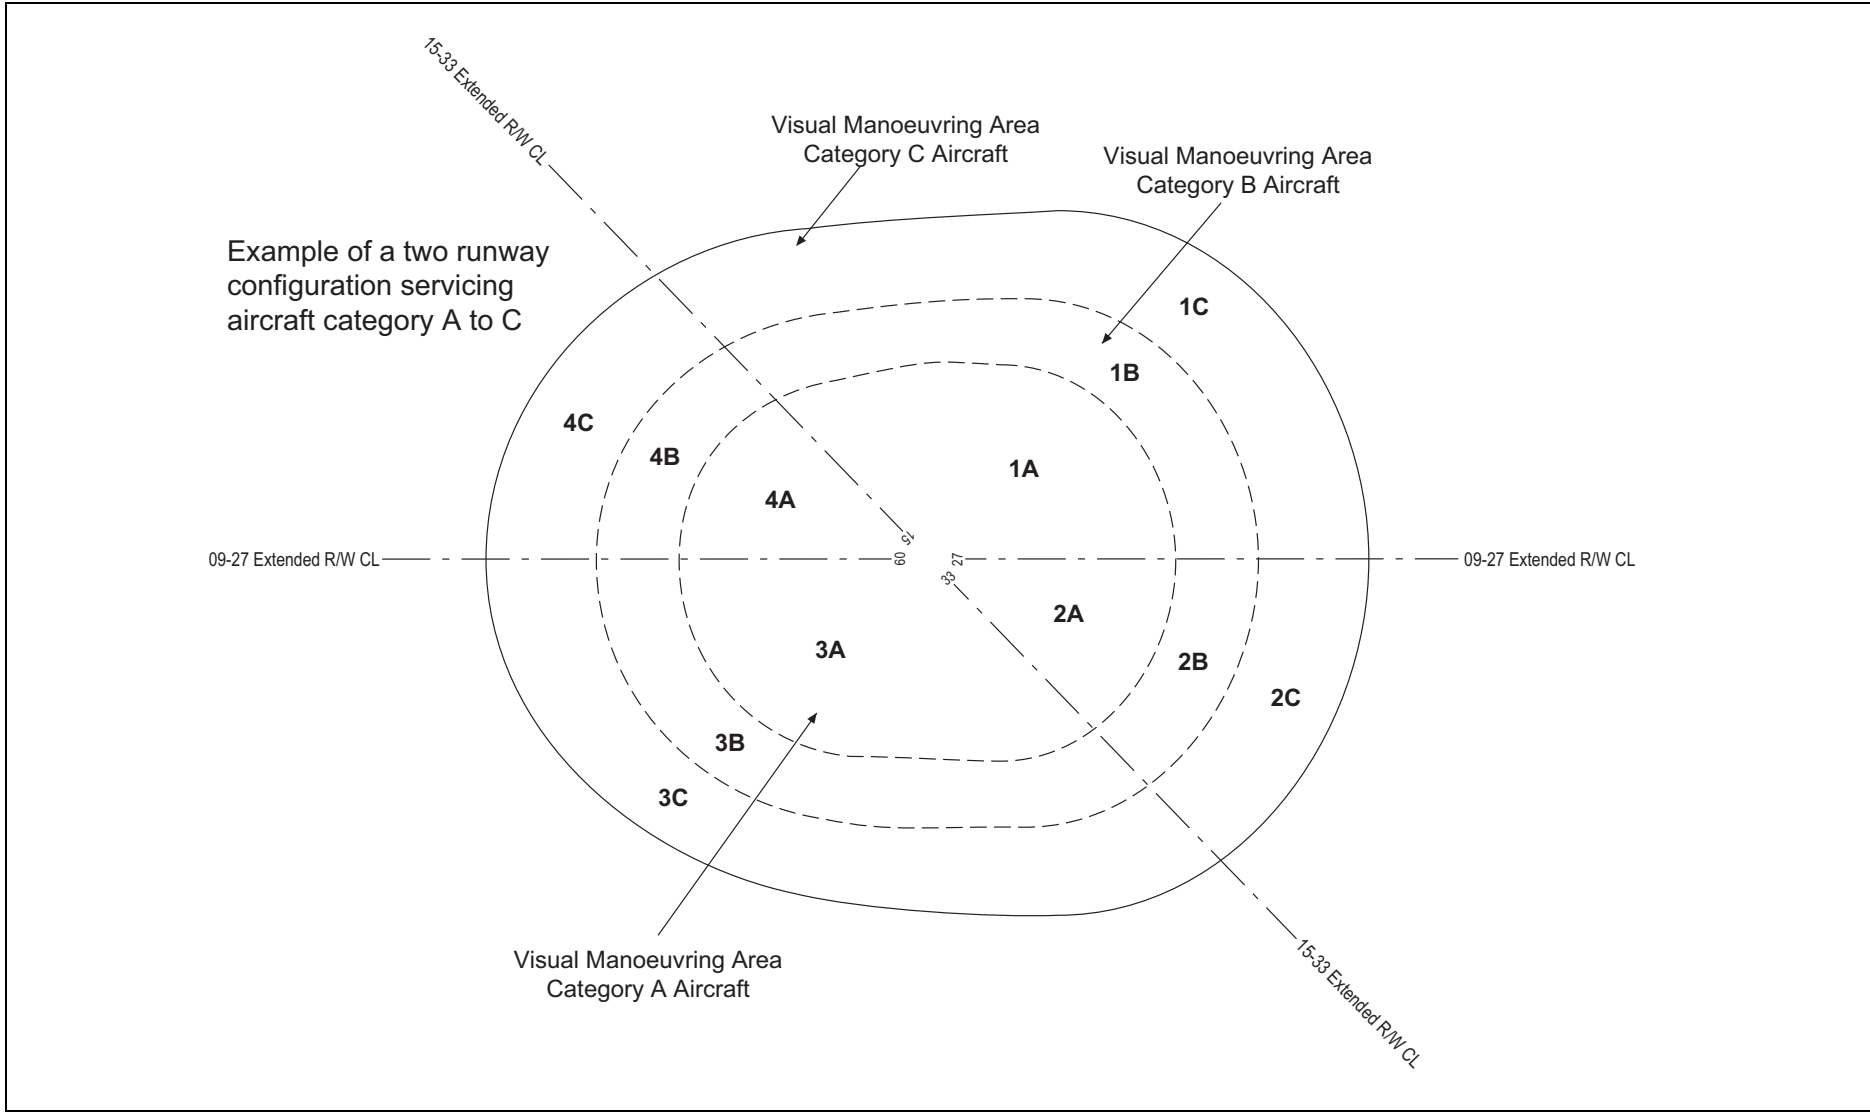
15-33 Extended R/W CL

Visual Manoeuvring Area
Category C Aircraft

Visual Manoeuvring Area
Category B Aircraft

Example of a two runway configuration servicing aircraft category A to C

1C

1B

4C

4B

1A

4A

15

09-27 Extended R/W CL

09

33

27

09-27 Extended R/W CL

2A

3A

2B

2C

3B

3C

Visual Manoeuvring Area
Category A Aircraft

15-33 Extended R/W CL